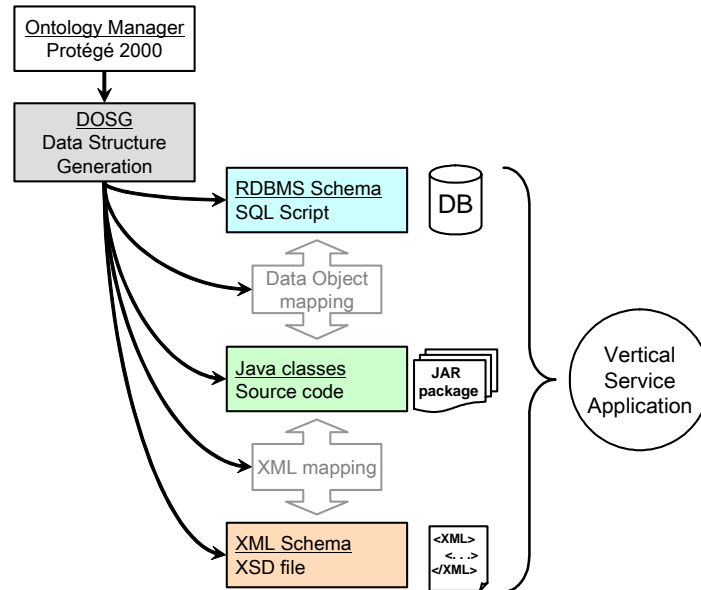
Ontology Manager
Protégé 2000

DOSG
Data Structure
Generation

RDBMS Schema
SQL Script

DB

Data Object
mapping

Java classes
Source code

JAR
package

XML mapping

XML Schema
XSD file

<XML>
<. . .>
</XML>

Vertical
Service
Application